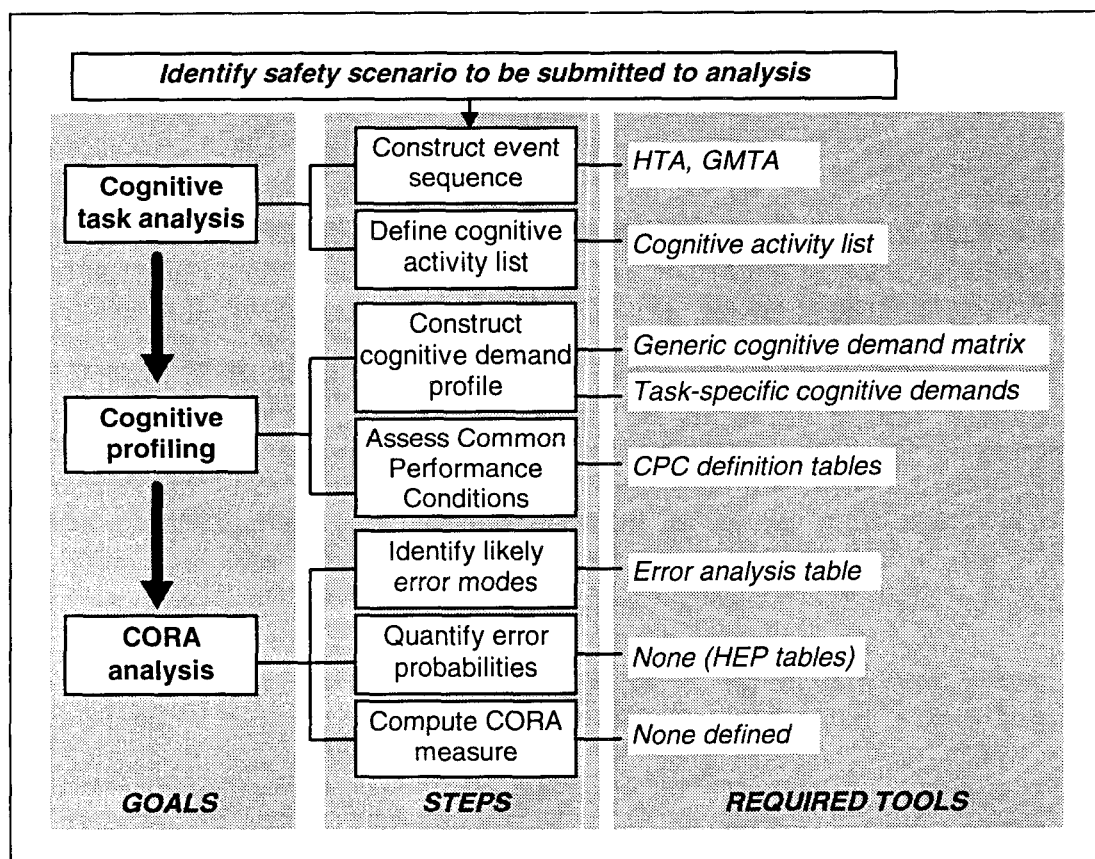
Identify safety scenario to be submitted to analysis

Cognitive task analysis

Cognitive profiling

CORA analysis

GOALS

Construct event sequence

Define cognitive activity list

Construct cognitive demand profile

Assess Common Performance Conditions

Identify likely error modes

Quantify error probabilities

Compute CORA measure

STEPS

HTA, GMTA

Cognitive activity list

Generic cognitive demand matrix

Task-specific cognitive demands

CPC definition tables

Error analysis table

None (HEP tables)

None defined

REQUIRED TOOLS